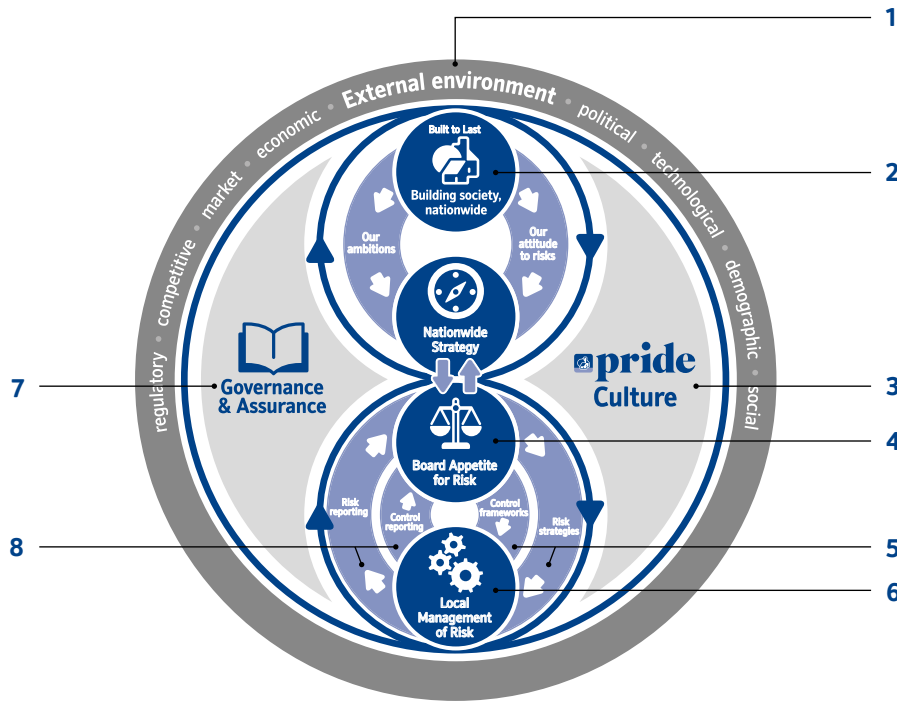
1
2
3
4
5
6
7
8

regulatory • competitive • market • economic • External environment • political • technological • demographic • social

Built to Last
Building society, nationwide

Our ambitions

Our attitude to risks

Nationwide Strategy

pride
Culture

Governance & Assurance

Board Appetite for Risk

Risk reporting

Control reporting

Control frameworks

Risk strategies

Local Management of Risk